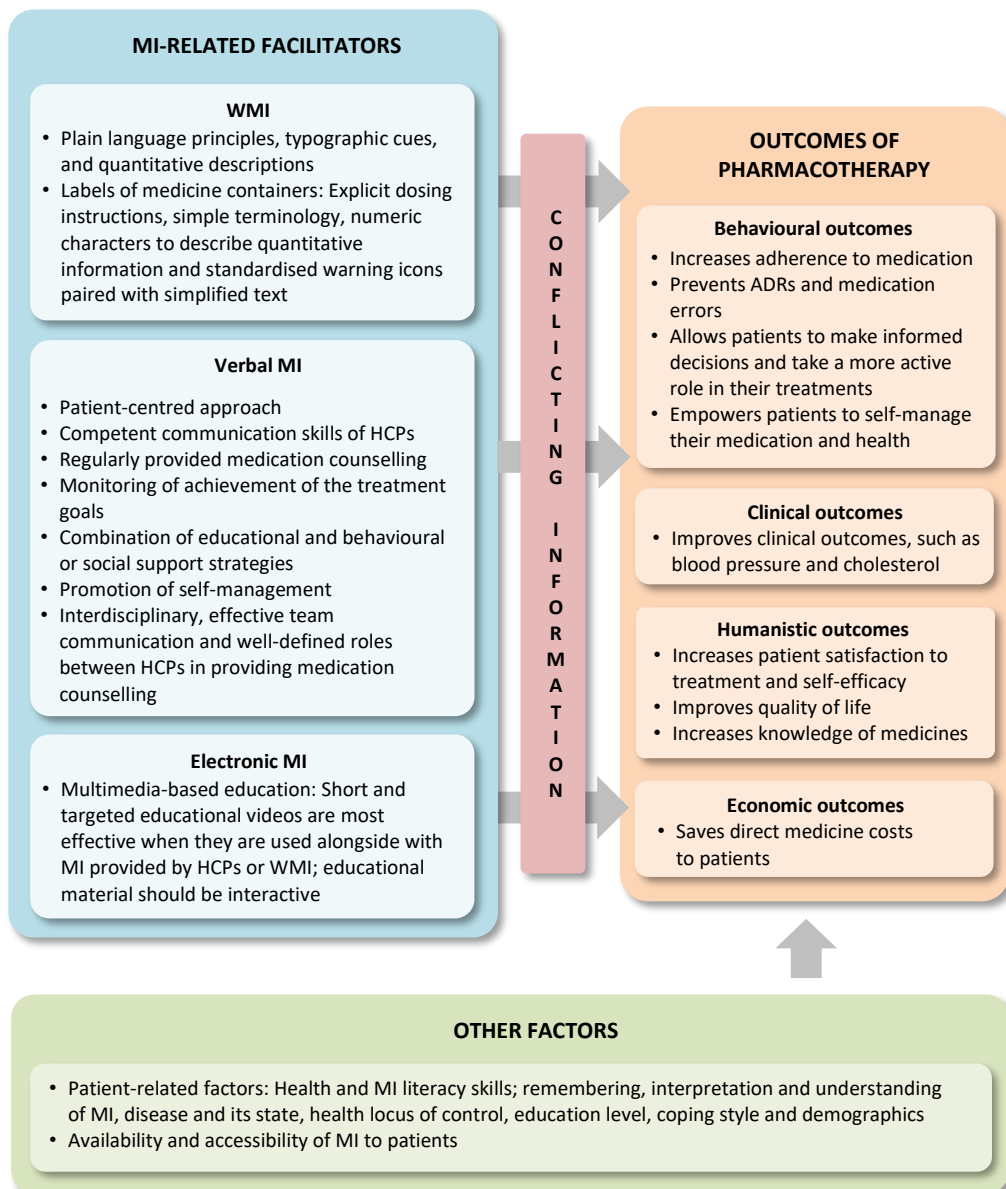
MI-RELATED FACILITATORS

WMI
• Plain language principles, typographic cues, and quantitative descriptions
• Labels of medicine containers: Explicit dosing instructions, simple terminology, numeric characters to describe quantitative information and standardised warning icons paired with simplified text

Verbal MI
• Patient-centred approach
• Competent communication skills of HCPs
• Regularly provided medication counselling
• Monitoring of achievement of the treatment goals
• Combination of educational and behavioural or social support strategies
• Promotion of self-management
• Interdisciplinary, effective team communication and well-defined roles between HCPs in providing medication counselling

Electronic MI
• Multimedia-based education: Short and targeted educational videos are most effective when they are used alongside with MI provided by HCPs or WMI; educational material should be interactive

CONFLICTING INFORMATION

OUTCOMES OF PHARMACOTHERAPY

Behavioural outcomes
• Increases adherence to medication
• Prevents ADRs and medication errors
• Allows patients to make informed decisions and take a more active role in their treatments
• Empowers patients to self-manage their medication and health

Clinical outcomes
• Improves clinical outcomes, such as blood pressure and cholesterol

Humanistic outcomes
• Increases patient satisfaction to treatment and self-efficacy
• Improves quality of life
• Increases knowledge of medicines

Economic outcomes
• Saves direct medicine costs to patients

OTHER FACTORS

• Patient-related factors: Health and MI literacy skills; remembering, interpretation and understanding of MI, disease and its state, health locus of control, education level, coping style and demographics
• Availability and accessibility of MI to patients